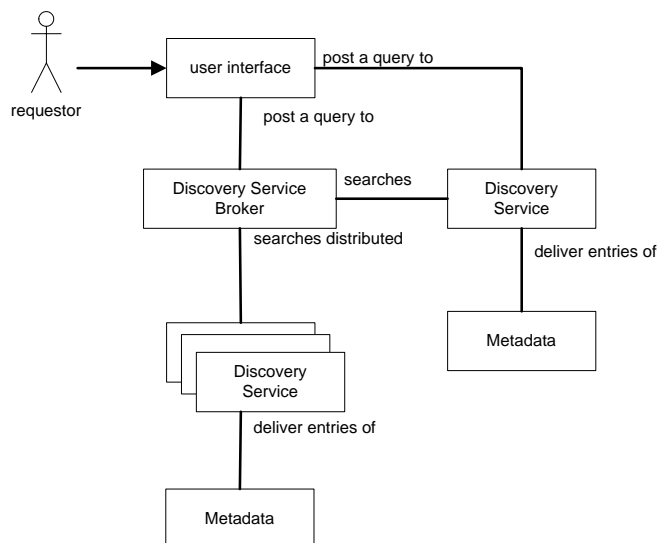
requestor

user interface

post a query to

post a query to

Discovery Service Broker

searches

Discovery Service

searches distributed

deliver entries of

Metadata

Discovery Service

deliver entries of

Metadata